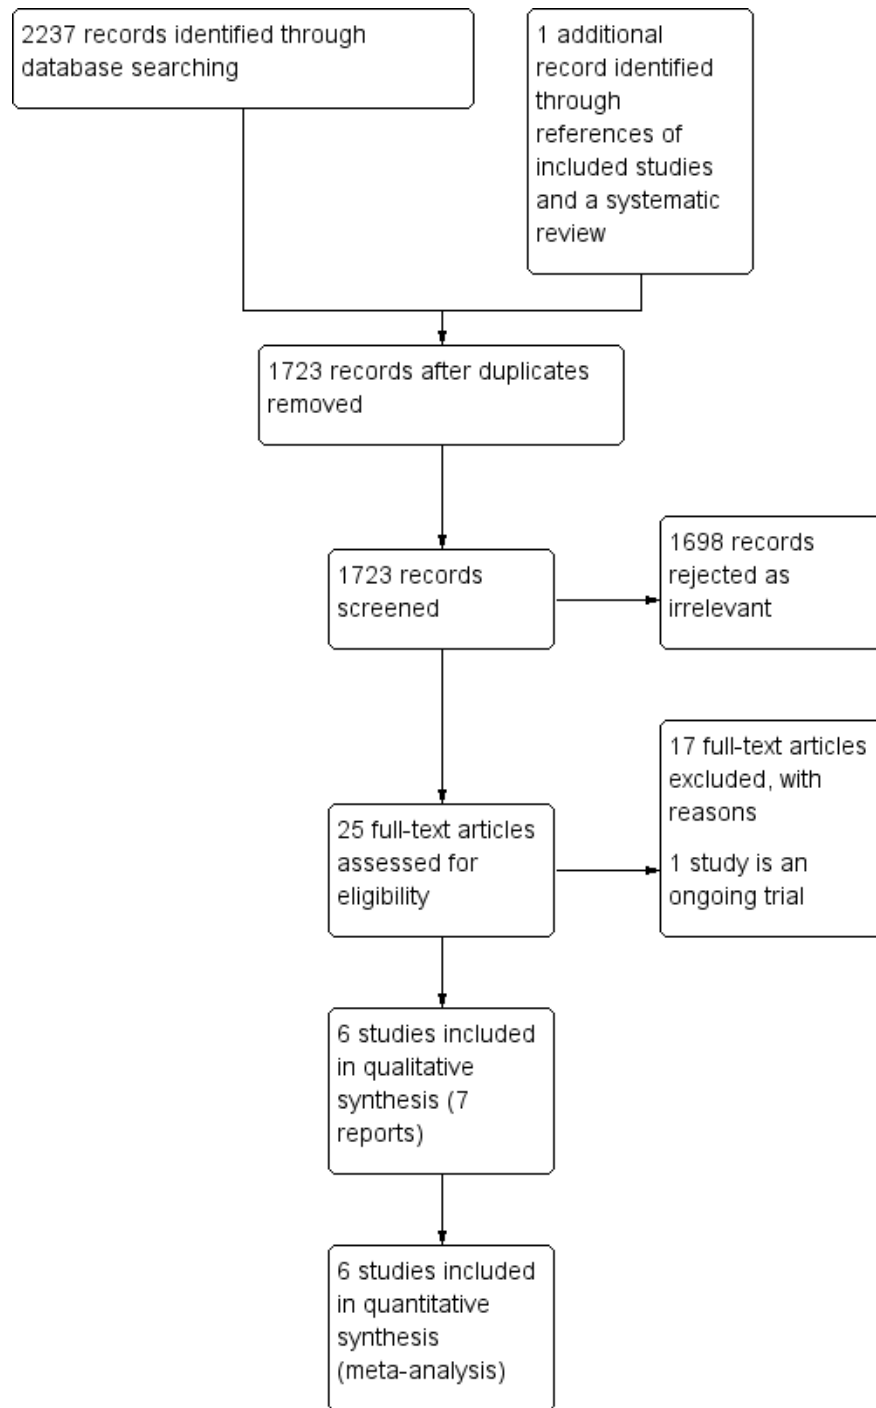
2237 records identified through database searching

1 additional record identified through references of included studies and a systematic review

1723 records after duplicates removed

1723 records screened

1698 records rejected as irrelevant

25 full-text articles assessed for eligibility

17 full-text articles excluded, with reasons

1 study is an ongoing trial

6 studies included in qualitative synthesis (7 reports)

6 studies included in quantitative synthesis (meta-analysis)